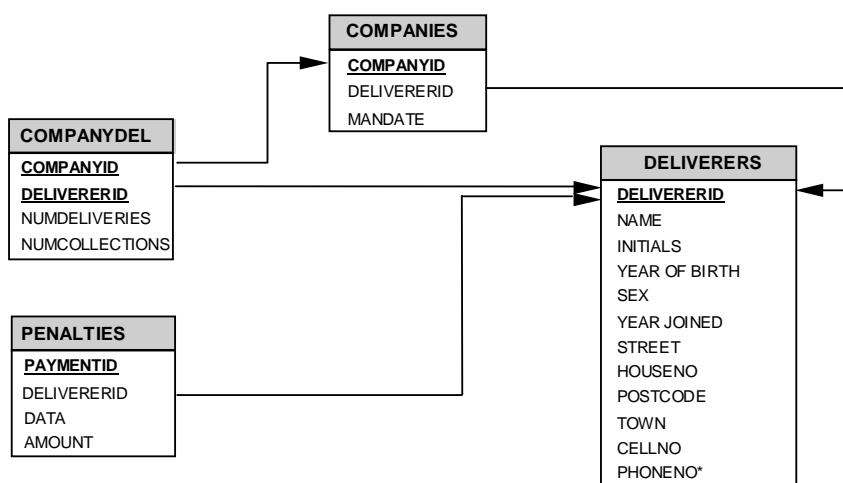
COMPANIES
COMPANYID
DELIVERERID
MANDATE

COMPANYDEL
COMPANYID
DELIVERERID
NUMDELIVERIES
NUMCOLLECTIONS

DELIVERERS
DELIVERERID
NAME
INITIALS
YEAR OF BIRTH
SEX
YEAR JOINED
STREET
HOUSENO
POSTCODE
TOWN
CELLNO
PHONENO*

PENALTIES
PAYMENTID
DELIVERERID
DATA
AMOUNT